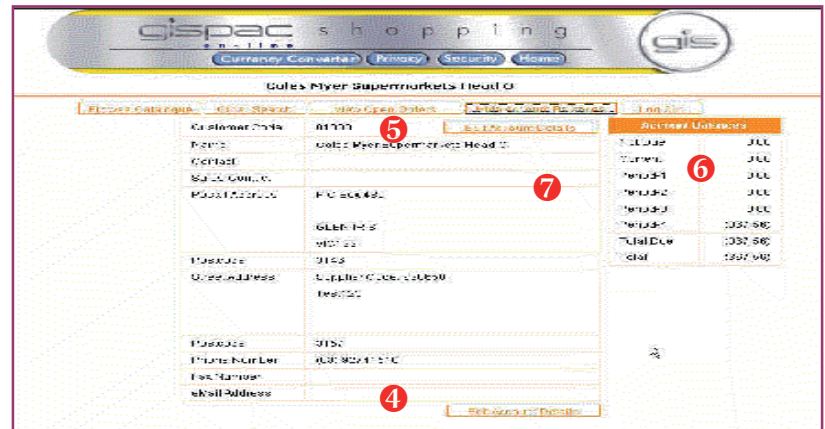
gispac online shopping

Currency Converter Privacy Security Home

gis

Coles Myer Supermarkets Head O

Browse Catalogue Order Search View Open Orders Order History Log Off

| | | |
|---|---|---|
| Customer Code | 01000 | 5 |
| Name | Coles Myer Supermarkets Head O | |
| Contact | | |
| Sales Contact | | |
| Postal Address | PO Box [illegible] | 7 |
| | GLEN IRIS | |
| | VICTORIA | |
| Postcode | 3146 | |
| Street Address | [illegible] | |
| | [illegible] | |
| Postcode | 3152 | |
| Phone Number | (03) 9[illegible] | |
| Fax Number | | |
| eMail Address | | 4 |

Edit Account Details

Account Balances

| | |
|---|---|
| Future | 0.00 |
| Current | 0.00 |
| Period 1 | 0.00 |
| Period 2 | 0.00 |
| Period 3 | 0.00 |
| Period 4 | (337.66) |
| Total Due | (337.66) |
| Total | (337.66) |

6